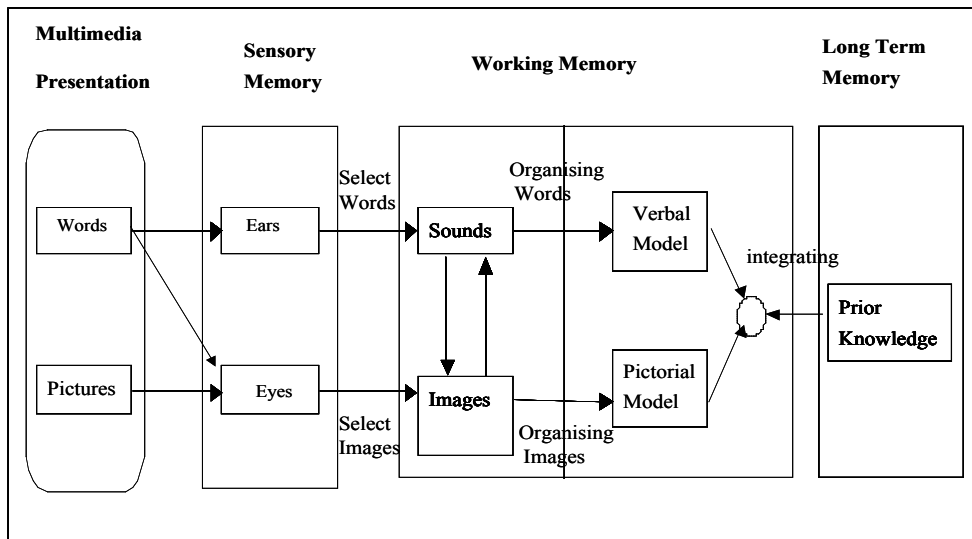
Multimedia Presentation

Sensory Memory

Working Memory

Long Term Memory

Words

Pictures

Ears

Eyes

Select Words

Select Images

Sounds

Images

Organising Words

Organising Images

Verbal Model

Pictorial Model

integrating

Prior Knowledge